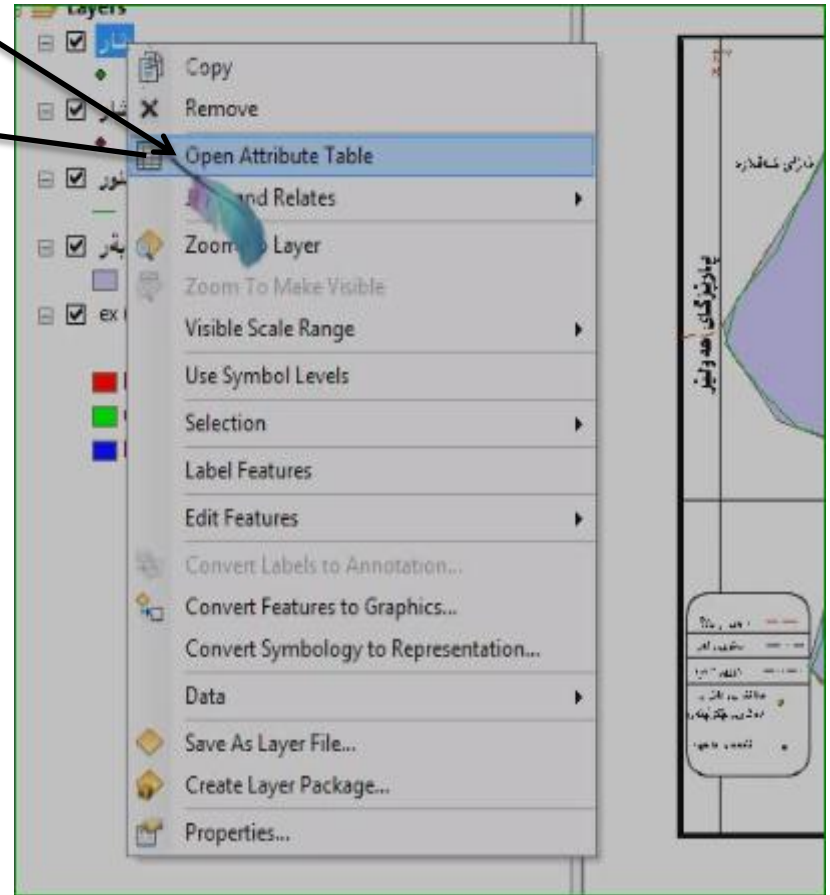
Layers

Copy
Remove
Open Attribute Table
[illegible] and Relates
Zoom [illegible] Layer
Zoom To Make Visible
Visible Scale Range
Use Symbol Levels
Selection
Label Features
Edit Features
Convert Labels to Annotation...
Convert Features to Graphics...
Convert Symbology to Representation...
Data
Save As Layer File...
Create Layer Package...
Properties...

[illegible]